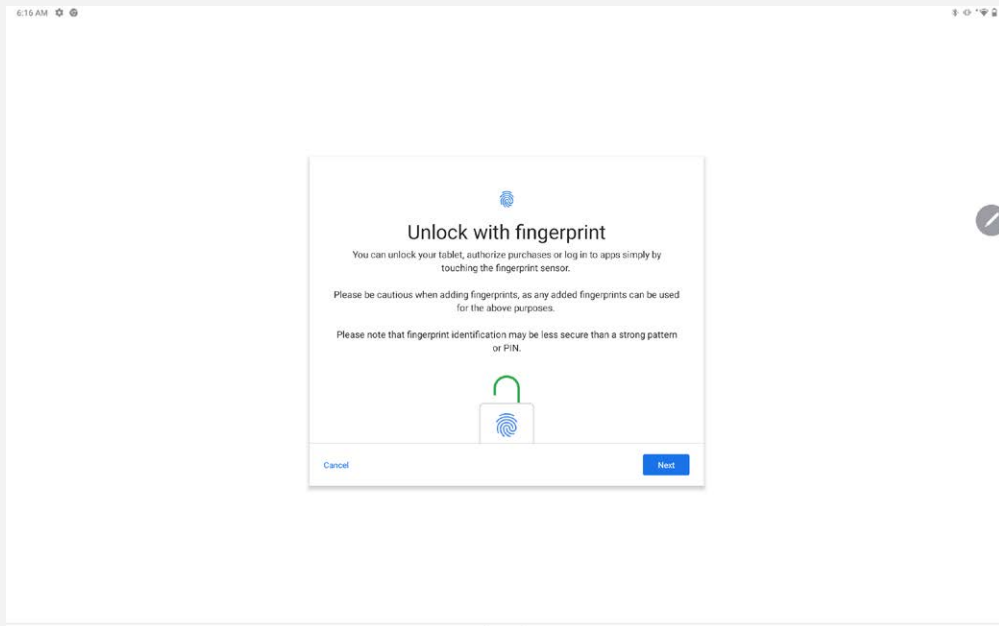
6:16 AM

Unlock with fingerprint

You can unlock your tablet, authorize purchases or log in to apps simply by touching the fingerprint sensor.

Please be cautious when adding fingerprints, as any added fingerprints can be used for the above purposes.

Please note that fingerprint identification may be less secure than a strong pattern or PIN.

Cancel

Next